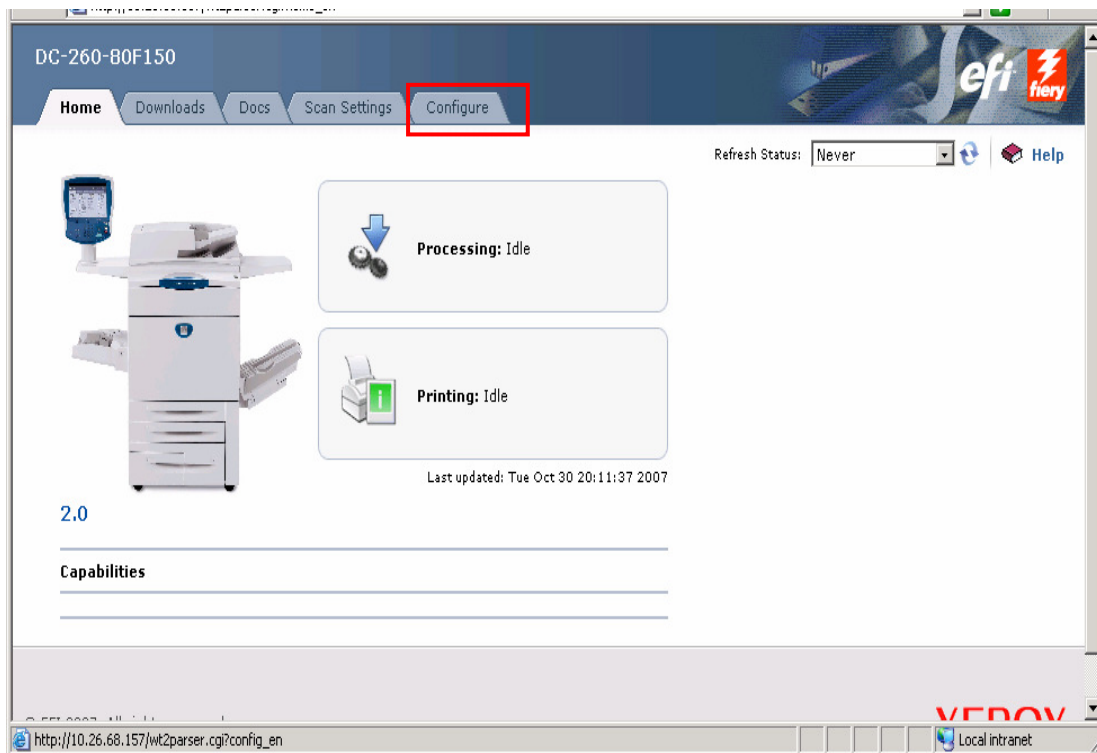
DC-260-B0F150

Home | Downloads | Docs | Scan Settings | Configure

efi fiery

Refresh Status: Never

Help

Processing: Idle

Printing: Idle

Last updated: Tue Oct 30 20:11:37 2007

2.0

Capabilities

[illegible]

XEROX

http://10.26.68.157/wt2parser.cgi?config_en

Local intranet